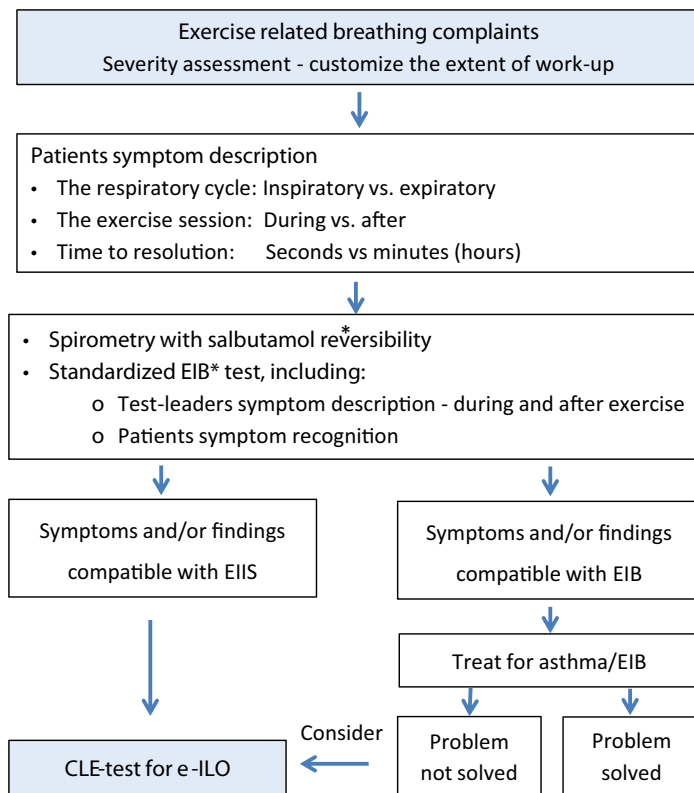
Exercise related breathing complaints
Severity assessment - customize the extent of work-up

Patients symptom description
• The respiratory cycle: Inspiratory vs. expiratory
• The exercise session: During vs. after
• Time to resolution: Seconds vs minutes (hours)

• Spirometry with salbutamol reversibility
• Standardized EIB* test, including:
o Test-leaders symptom description - during and after exercise
o Patients symptom recognition

Symptoms and/or findings compatible with EIIS

Symptoms and/or findings compatible with EIB

Treat for asthma/EIB

Consider

CLE-test for e-ILO

Problem not solved

Problem solved